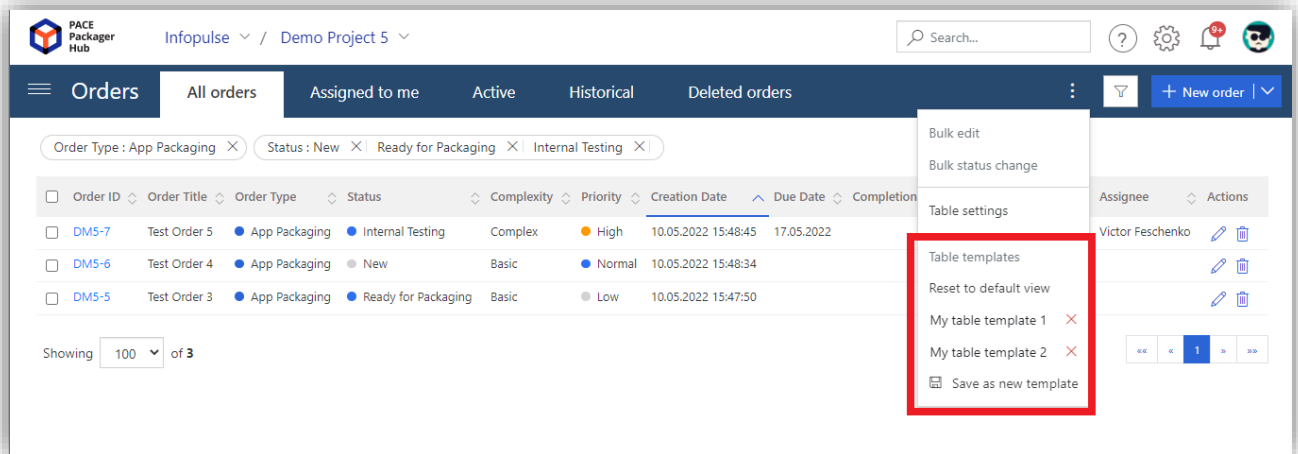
PACE Packager Hub

Infopulse / Demo Project 5

Search...

9+

Orders

All orders | Assigned to me | Active | Historical | Deleted orders

New order

Bulk edit
Bulk status change
Table settings
Table templates
Reset to default view
My table template 1
My table template 2
Save as new template

Order Type : App Packaging | Status : New | Ready for Packaging | Internal Testing

| Order ID | Order Title | Order Type | Status | Complexity | Priority | Creation Date | Due Date | Completion | Assignee | Actions |
|---|---|---|---|---|---|---|---|---|---|---|
| DM5-7 | Test Order 5 | App Packaging | Internal Testing | Complex | High | 10.05.2022 15:48:45 | 17.05.2022 | | Victor Feschenko | |
| DM5-6 | Test Order 4 | App Packaging | New | Basic | Normal | 10.05.2022 15:48:34 | | | | |
| DM5-5 | Test Order 3 | App Packaging | Ready for Packaging | Basic | Low | 10.05.2022 15:47:50 | | | | |

Showing 100 of 3

«« « 1 » »»